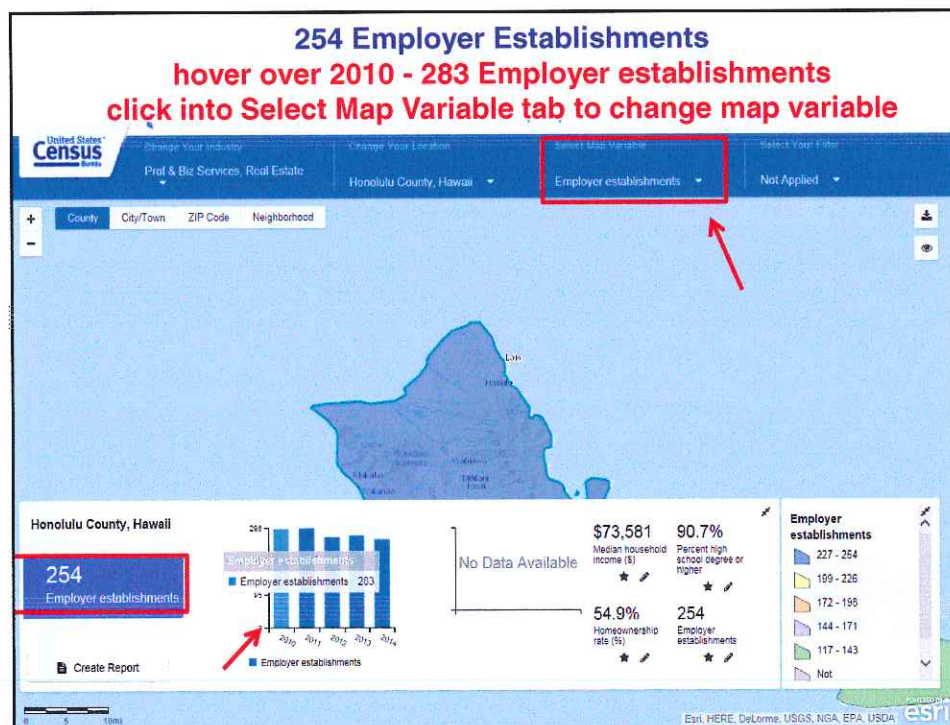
254 Employer Establishments
hover over 2010 - 283 Employer establishments
click into Select Map Variable tab to change map variable

United States Census Bureau

Change Your Industry
Prof & Biz Services, Real Estate

Change Your Location
Honolulu County, Hawaii

Select Map Variable
Employer establishments

Select Your Filter
Not Applied

County City/Town ZIP Code Neighborhood

Laie
Hauula

Honolulu County, Hawaii

254
Employer establishments

Employer establishments
Employer establishments 203

2010 2011 2012 2013 2014

Employer establishments

Create Report

No Data Available

$73,581
Median household income ($)

90.7%
Percent high school degree or higher

54.9%
Homeownership rate (%)

254
Employer establishments

Employer establishments
227 - 254
199 - 226
172 - 198
144 - 171
117 - 143
Not

0 5 10mi

Esri, HERE, DeLorme, USGS, NGA, EPA, USDA esri